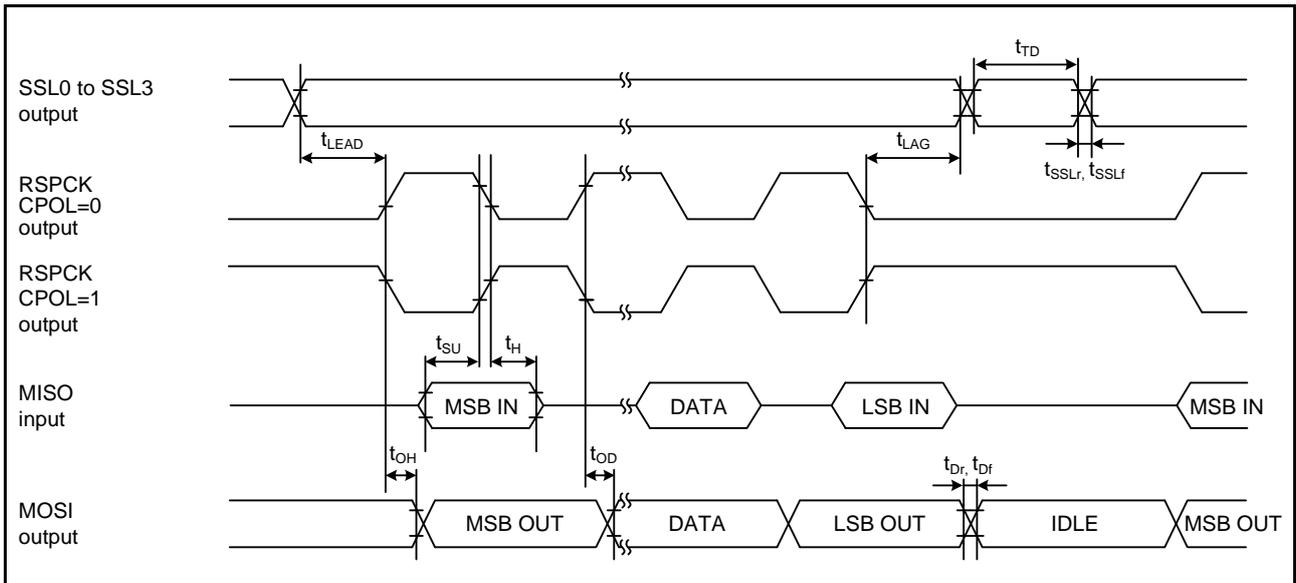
SSL0 to SSL3 output

$t_{TD}$

$t_{LEAD}$

$t_{LAG}$

$t_{SSLr}$, $t_{SSLf}$

RSPCK CPOL=0 output

RSPCK CPOL=1 output

$t_{SU}$

$t_{H}$

MISO input

MSB IN

DATA

LSB IN

MSB IN

$t_{OH}$

$t_{OD}$

$t_{Dr}$, $t_{Df}$

MOSI output

MSB OUT

DATA

LSB OUT

IDLE

MSB OUT